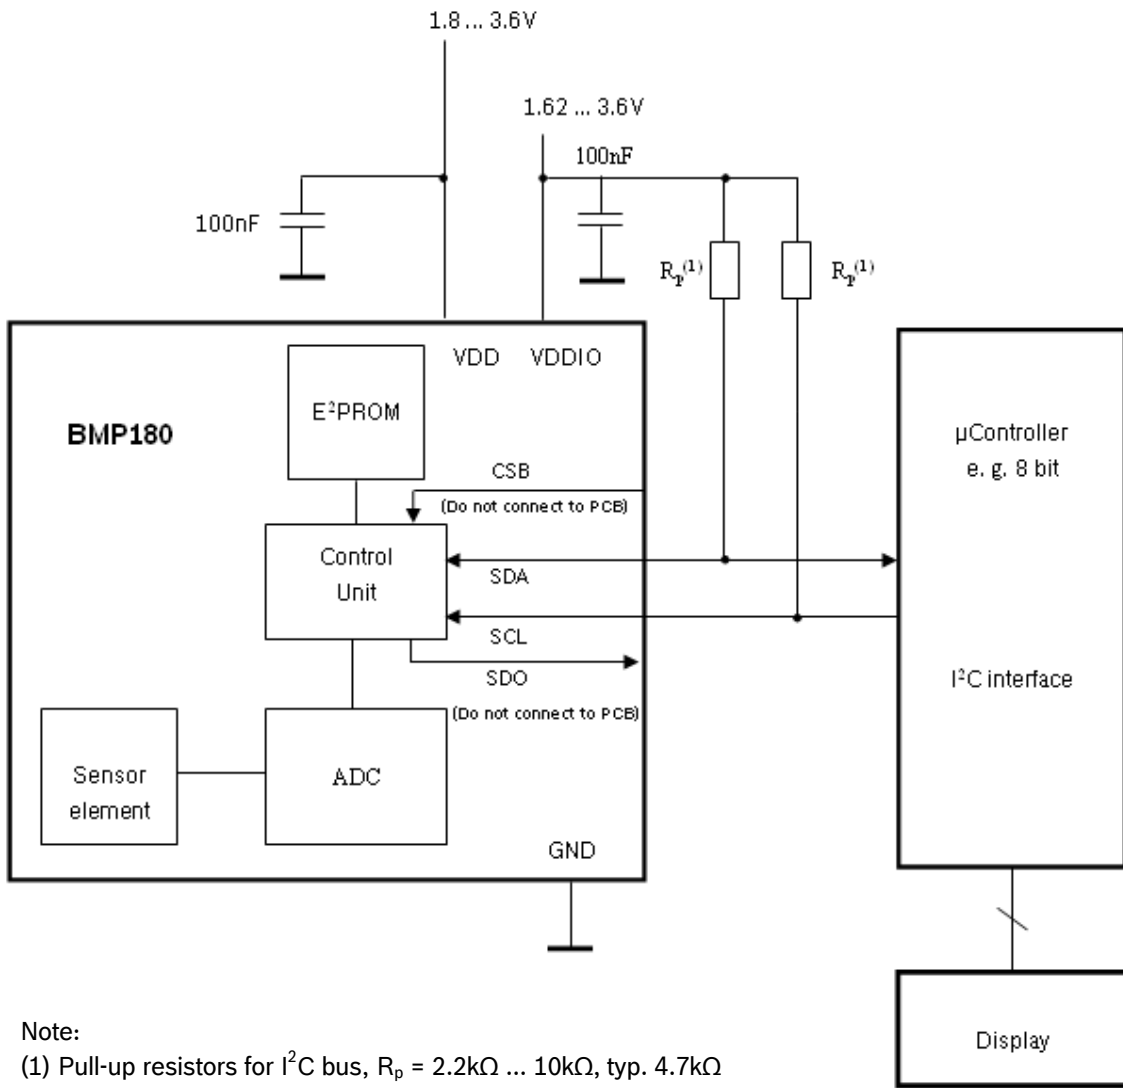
1.8 ... 3.6V

1.62 ... 3.6V

100nF

100nF

$R_P^{(1)}$

$R_P^{(1)}$

VDD VDDIO

E²PROM

BMP180

CSB

(Do not connect to PCB)

Control Unit

SDA

SCL

SDO

(Do not connect to PCB)

Sensor element

ADC

GND

µController e. g. 8 bit

I²C interface

Display

Note:
(1) Pull-up resistors for I$^2$C bus, $R_p$ = 2.2kΩ ... 10kΩ, typ. 4.7kΩ